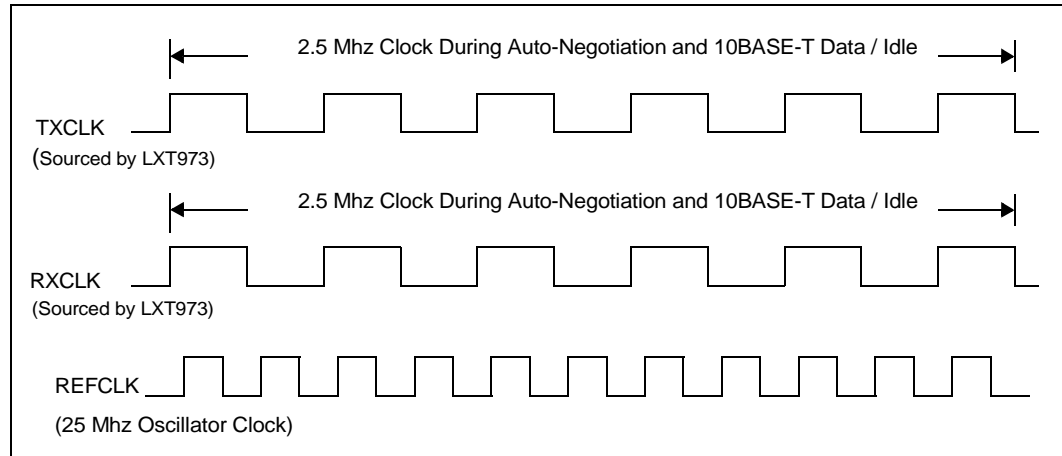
2.5 Mhz Clock During Auto-Negotiation and 10BASE-T Data / Idle

TXCLK
(Sourced by LXT973)

2.5 Mhz Clock During Auto-Negotiation and 10BASE-T Data / Idle

RXCLK
(Sourced by LXT973)

REFCLK
(25 Mhz Oscillator Clock)